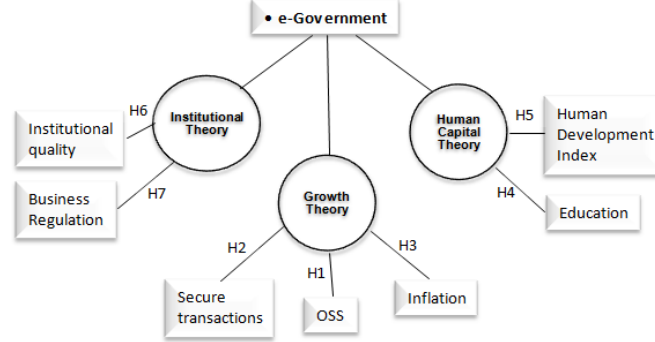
• e-Government

Institutional Theory

Growth Theory

Human Capital Theory

H6

Institutional quality

H7

Business Regulation

H2

H1

H3

Secure transactions

OSS

Inflation

H5

Human Development Index

H4

Education